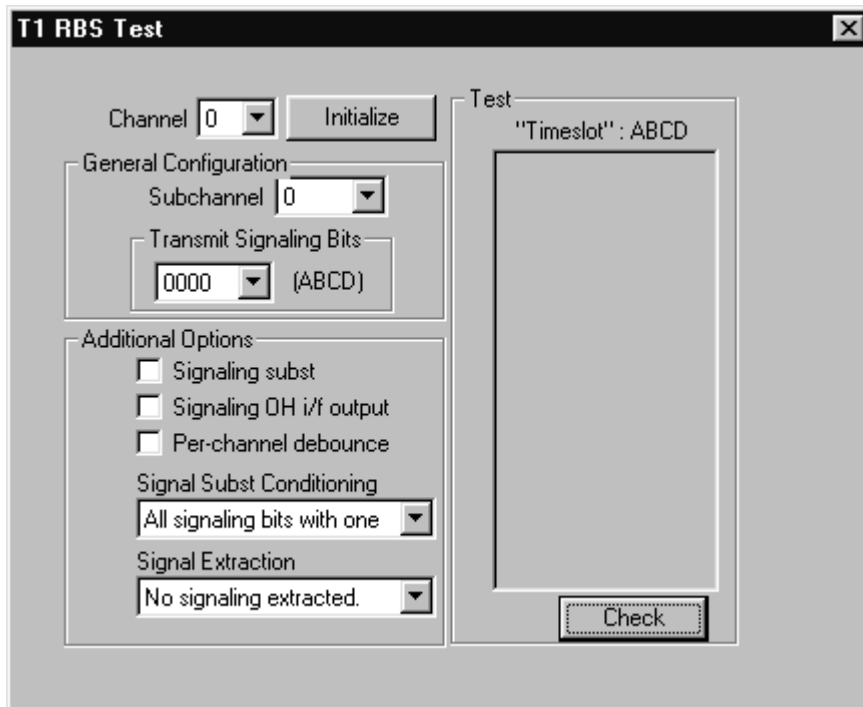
T1 RBS Test

Channel 0 Initialize

General Configuration
Subchannel 0

Transmit Signaling Bits
0000 (ABCD)

Additional Options
Signaling subst
Signaling OH i/f output
Per-channel debounce

Signal Subst Conditioning
All signaling bits with one

Signal Extraction
No signaling extracted.

Test
"Timeslot" : ABCD

Check